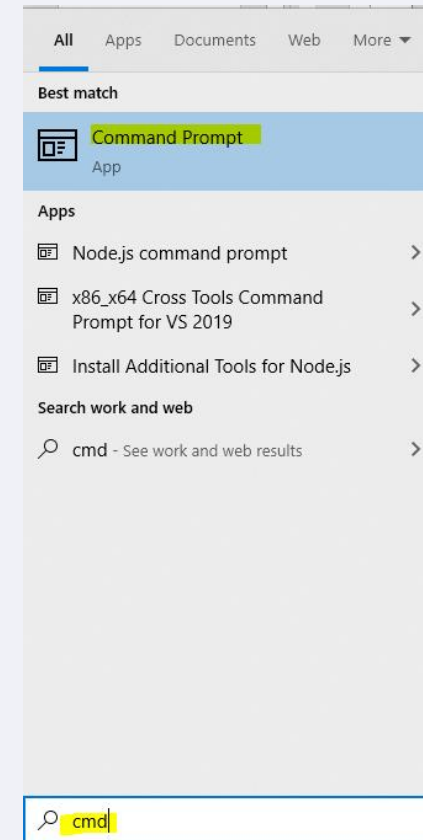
All Apps Documents Web More

Best match

Command Prompt
App

Apps

Node.js command prompt

x86_x64 Cross Tools Command Prompt for VS 2019

Install Additional Tools for Node.js

Search work and web

cmd - See work and web results

cmd